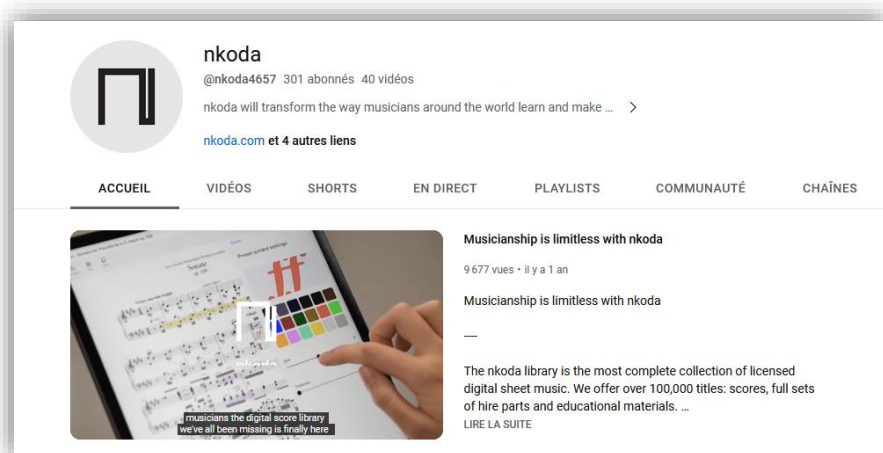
nkoda
@nkoda4657 301 abonnés 40 vidéos
nkoda will transform the way musicians around the world learn and make ... >
nkoda.com et 4 autres liens

ACCUEIL VIDÉOS SHORTS EN DIRECT PLAYLISTS COMMUNAUTÉ CHAÎNES

Sonate
ff
nkoda
musicians the digital score library
we've all been missing is finally here

Musicianship is limitless with nkoda
9 677 vues • il y a 1 an
Musicianship is limitless with nkoda
---
The nkoda library is the most complete collection of licensed digital sheet music. We offer over 100,000 titles: scores, full sets of hire parts and educational materials. ...
LIRE LA SUITE